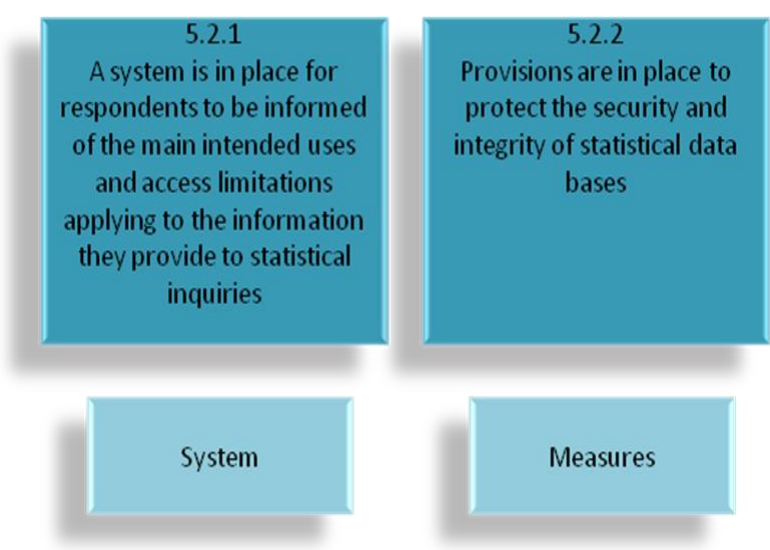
5.2.1
A system is in place for respondents to be informed of the main intended uses and access limitations applying to the information they provide to statistical inquiries

5.2.2
Provisions are in place to protect the security and integrity of statistical data bases

System

Measures